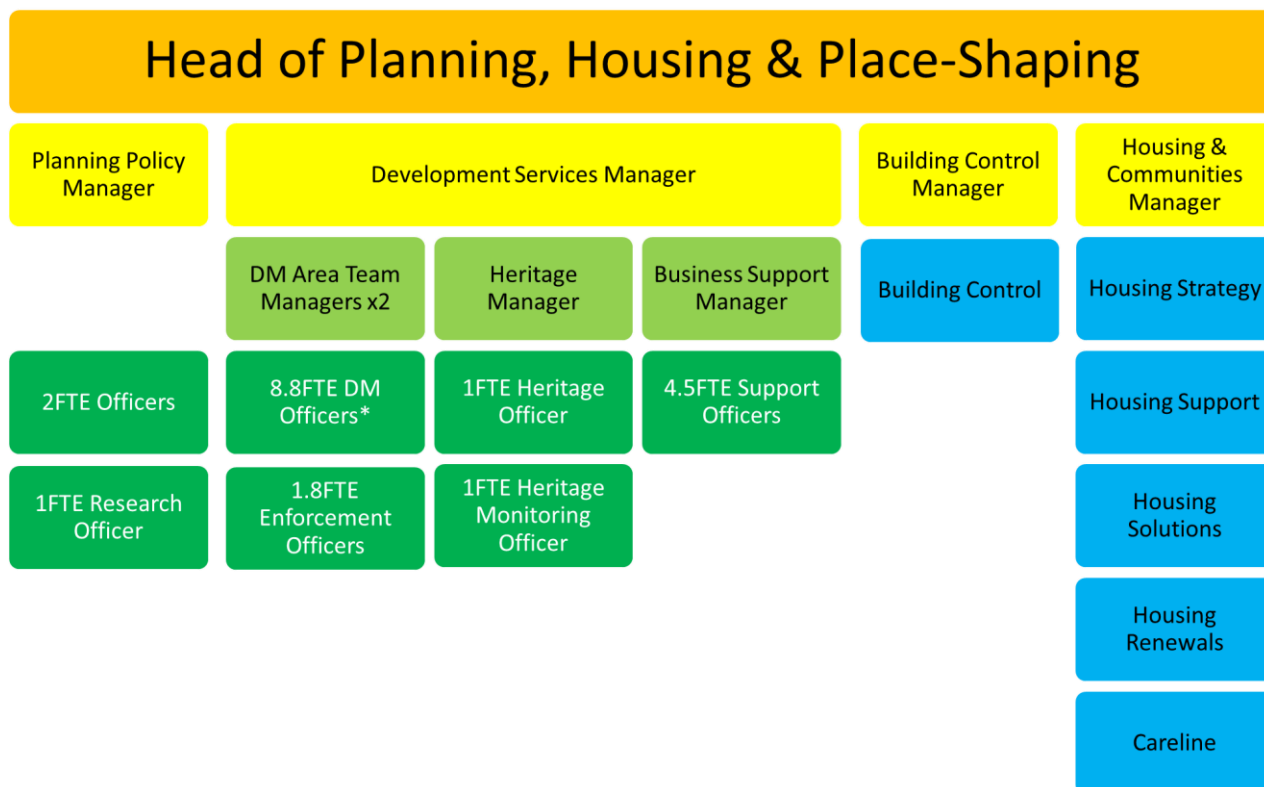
Head of Planning, Housing & Place-Shaping

Planning Policy Manager

2FTE Officers

1FTE Research Officer

Development Services Manager

DM Area Team Managers x2

8.8FTE DM Officers*

1.8FTE Enforcement Officers

Heritage Manager

1FTE Heritage Officer

1FTE Heritage Monitoring Officer

Business Support Manager

4.5FTE Support Officers

Building Control Manager

Building Control

Housing & Communities Manager

Housing Strategy

Housing Support

Housing Solutions

Housing Renewals

Careline